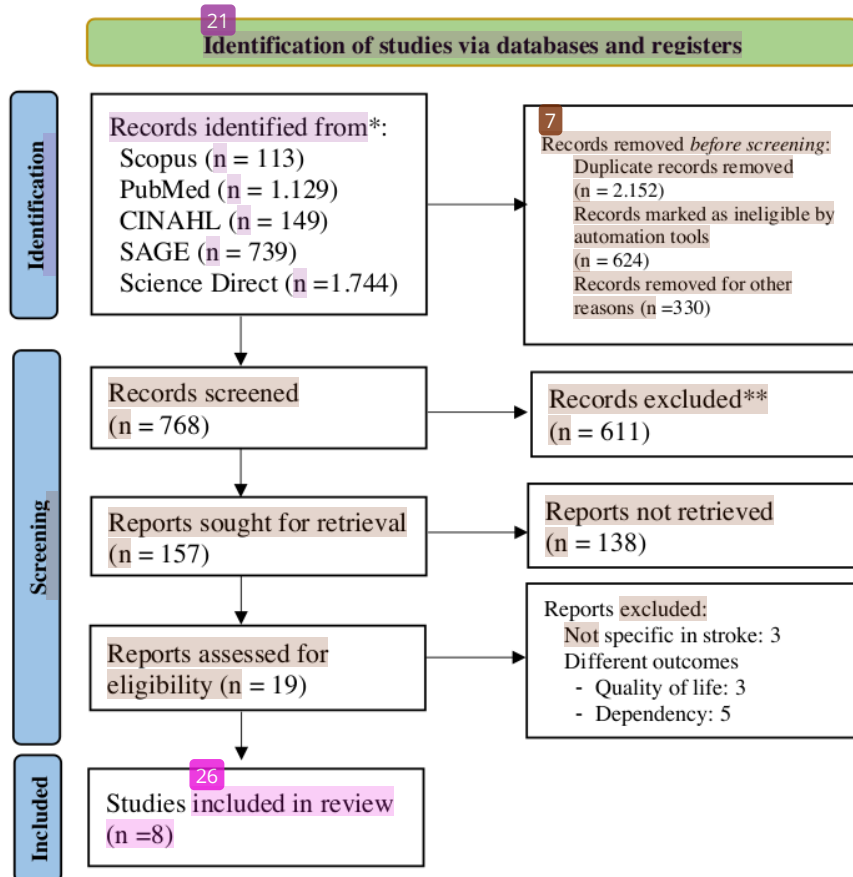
21
Identification of studies via databases and registers

Identification

Records identified from*:
Scopus (n = 113)
PubMed (n = 1.129)
CINAHL (n = 149)
SAGE (n = 739)
Science Direct (n =1.744)

7
Records removed *before screening*:
Duplicate records removed (n = 2.152)
Records marked as ineligible by automation tools (n = 624)
Records removed for other reasons (n =330)

Screening

Records screened (n = 768)

Records excluded** (n = 611)

Reports sought for retrieval (n = 157)

Reports not retrieved (n = 138)

Reports assessed for eligibility (n = 19)

Reports excluded:
Not specific in stroke: 3
Different outcomes
- Quality of life: 3
- Dependency: 5

Included

26
Studies included in review (n =8)